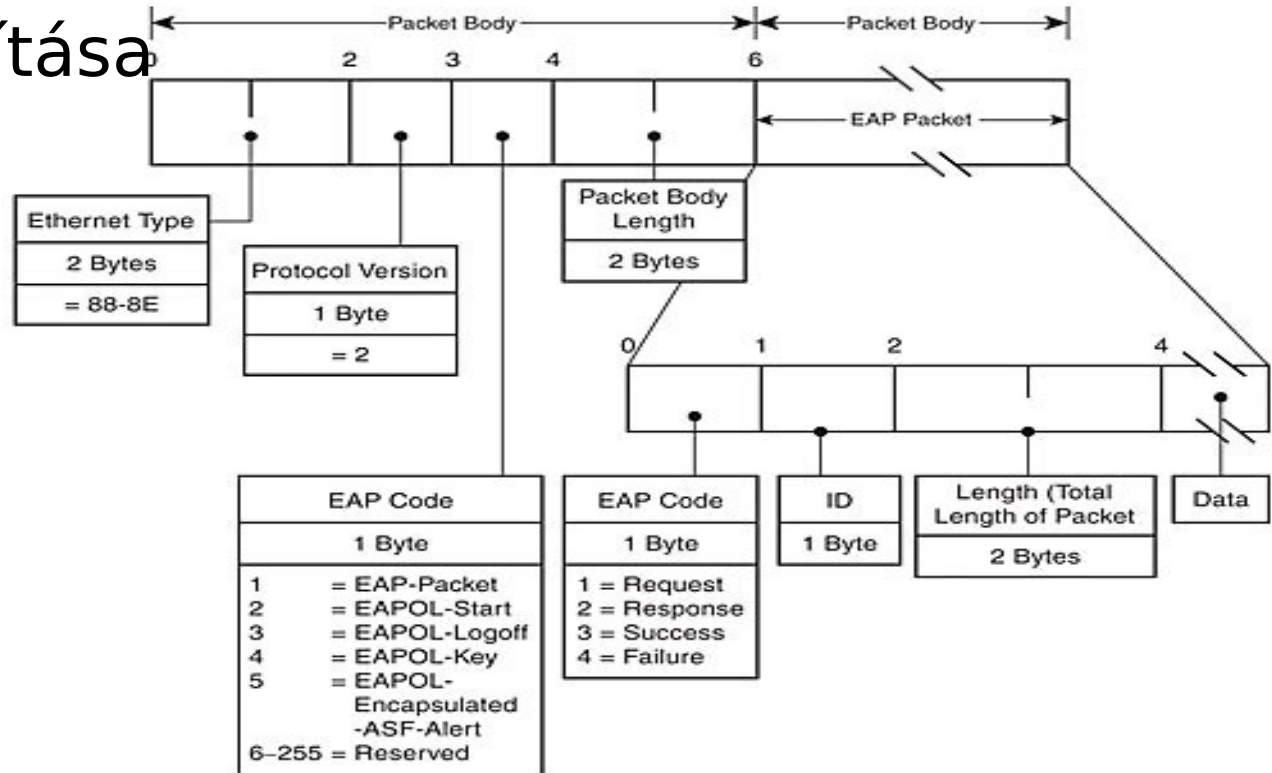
ítása

Packet Body

Packet Body

0 2 3 4 6

EAP Packet

Ethernet Type

2 Bytes

= 88-8E

Protocol Version

1 Byte

= 2

Packet Body Length

2 Bytes

0 1 2 4

EAP Code

1 Byte

1 = EAP-Packet
2 = EAPOL-Start
3 = EAPOL-Logoff
4 = EAPOL-Key
5 = EAPOL-Encapsulated-ASF-Alert
6–255 = Reserved

EAP Code

1 Byte

1 = Request
2 = Response
3 = Success
4 = Failure

ID

1 Byte

Length (Total Length of Packet

2 Bytes

Data